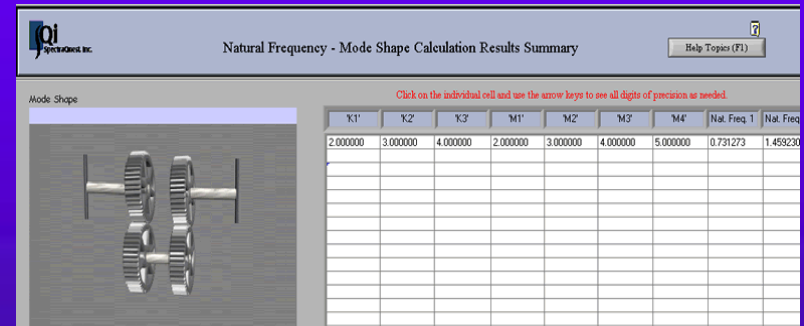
Qi SpectraQuest, Inc.

Natural Frequency - Mode Shape Calculation Results Summary

?

Help Topics (F1)

Mode Shape

Click on the individual cell and use the arrow keys to see all digits of precision as needed.

| 'K1' | 'K2' | 'K3' | 'M1' | 'M2' | 'M3' | 'M4' | Nat. Freq. 1 | Nat. Freq |
|---|---|---|---|---|---|---|---|---|
| 2.000000 | 3.000000 | 4.000000 | 2.000000 | 3.000000 | 4.000000 | 5.000000 | 0.731273 | 1.459230 |